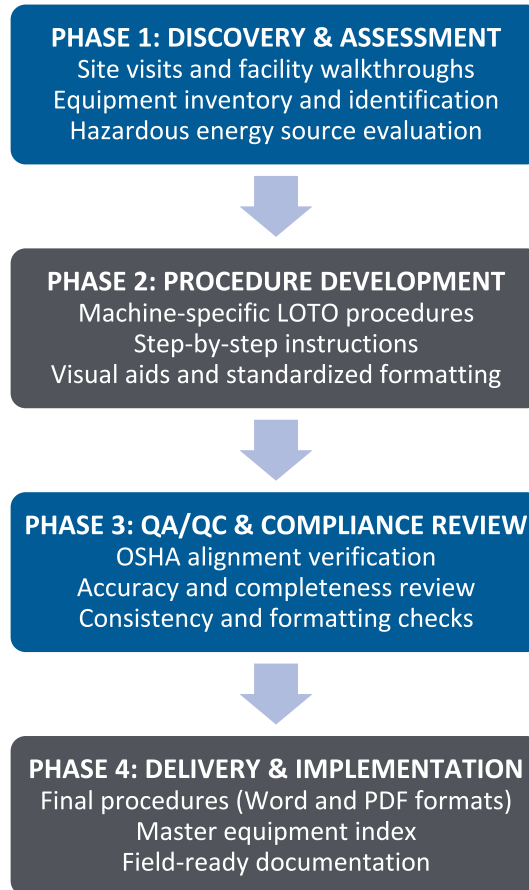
PHASE 1: DISCOVERY & ASSESSMENT
Site visits and facility walkthroughs
Equipment inventory and identification
Hazardous energy source evaluation

PHASE 2: PROCEDURE DEVELOPMENT
Machine-specific LOTO procedures
Step-by-step instructions
Visual aids and standardized formatting

PHASE 3: QA/QC & COMPLIANCE REVIEW
OSHA alignment verification
Accuracy and completeness review
Consistency and formatting checks

PHASE 4: DELIVERY & IMPLEMENTATION
Final procedures (Word and PDF formats)
Master equipment index
Field-ready documentation